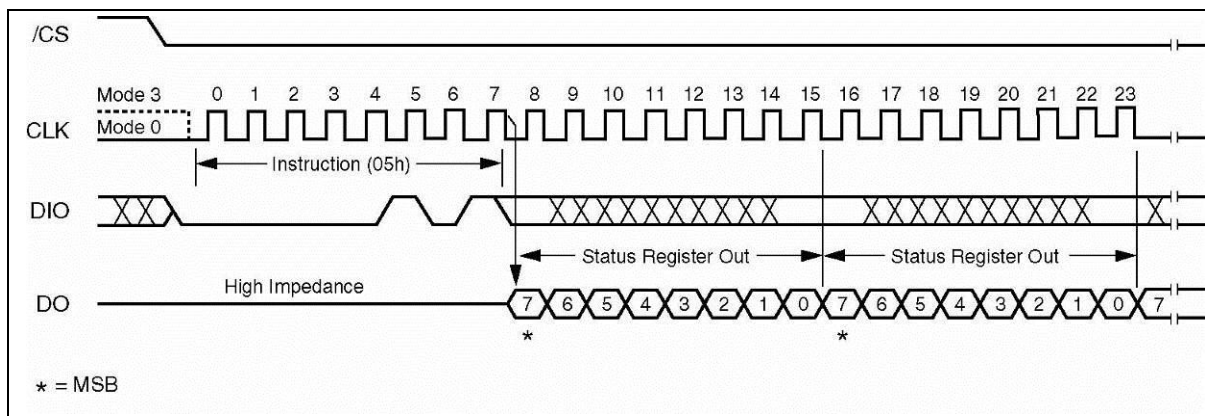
/CS

Mode 3 0 1 2 3 4 5 6 7 8 9 10 11 12 13 14 15 16 17 18 19 20 21 22 23

CLK Mode 0

Instruction (05h)

DIO

Status Register Out

Status Register Out

DO High Impedance

7 6 5 4 3 2 1 0 7 6 5 4 3 2 1 0 7

*

*

* = MSB